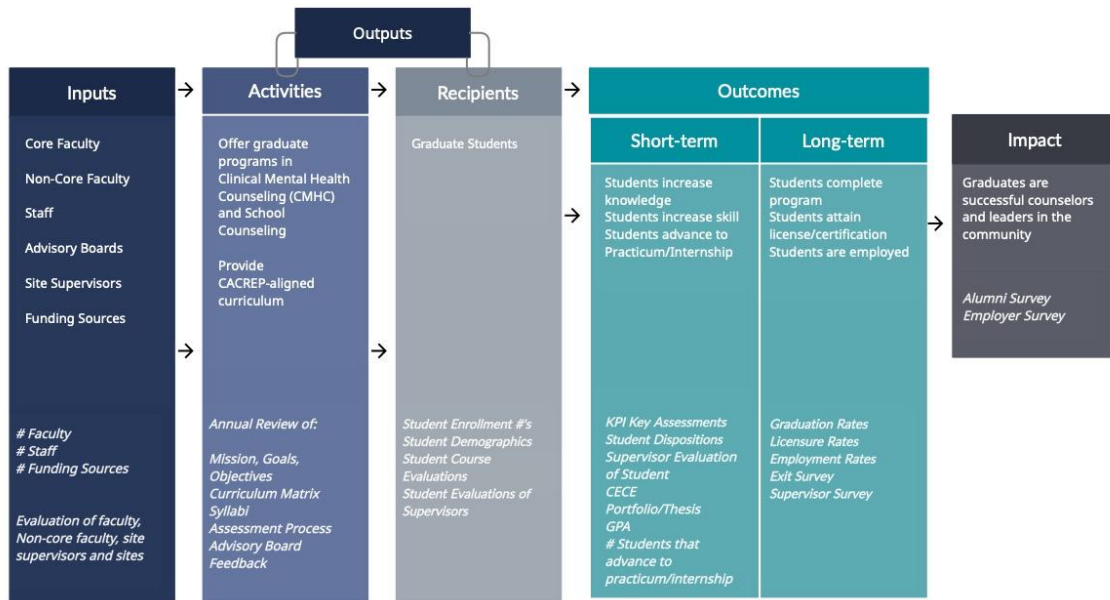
Outputs

Inputs

Core Faculty

Non-Core Faculty

Staff

Advisory Boards

Site Supervisors

Funding Sources

# Faculty
# Staff
# Funding Sources

Evaluation of faculty, Non-core faculty, site supervisors and sites

Activities

Offer graduate programs in Clinical Mental Health Counseling (CMHC) and School Counseling

Provide CACREP-aligned curriculum

Annual Review of:

Mission, Goals, Objectives
Curriculum Matrix
Syllabi
Assessment Process
Advisory Board Feedback

Recipients

Graduate Students

Student Enrollment #'s
Student Demographics
Student Course Evaluations
Student Evaluations of Supervisors

Outcomes

Short-term

Students increase knowledge
Students increase skill
Students advance to Practicum/Internship

KPI Key Assessments
Student Dispositions
Supervisor Evaluation of Student
CECE
Portfolio/Thesis
GPA
# Students that advance to practicum/internship

Long-term

Students complete program
Students attain license/certification
Students are employed

Graduation Rates
Licensure Rates
Employment Rates
Exit Survey
Supervisor Survey

Impact

Graduates are successful counselors and leaders in the community

Alumni Survey
Employer Survey